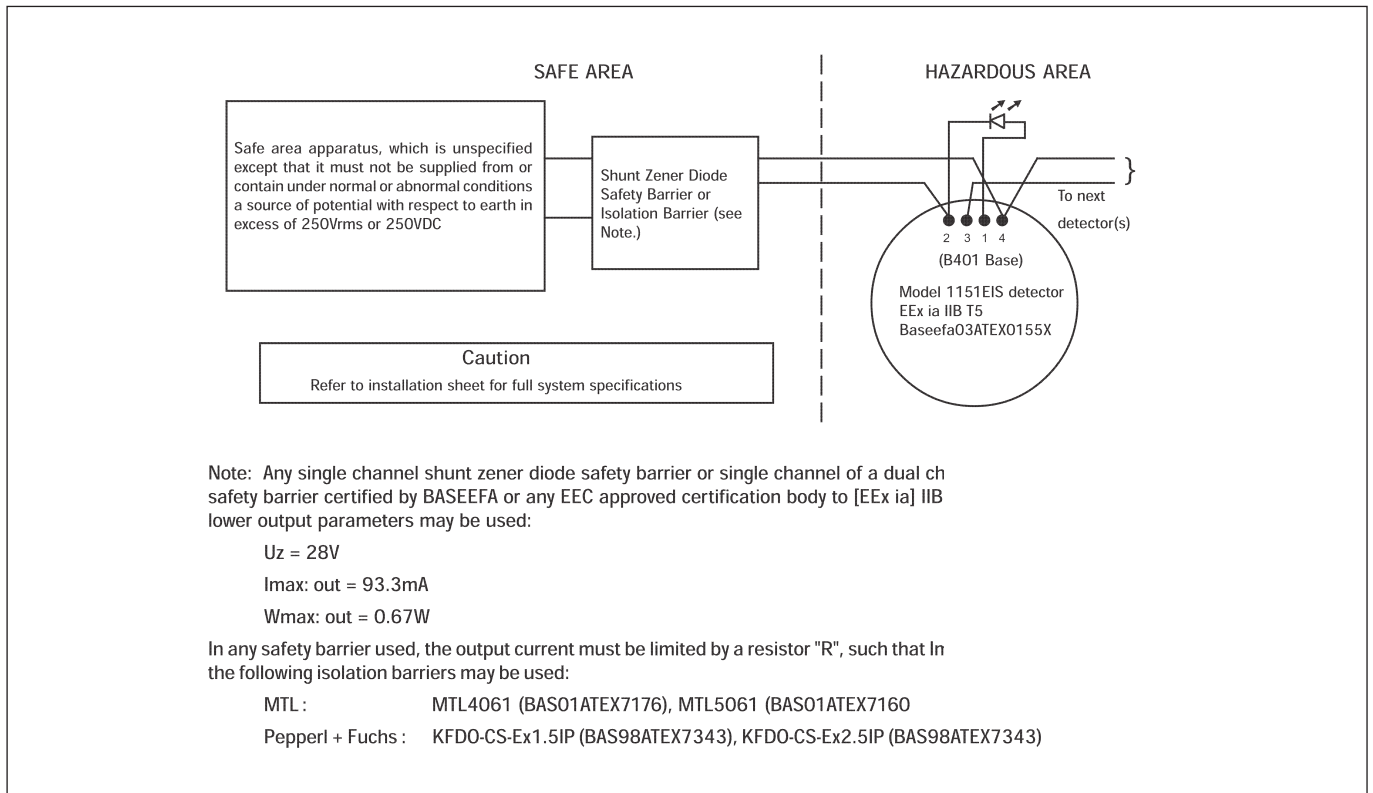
SAFE AREA

HAZARDOUS AREA

Safe area apparatus, which is unspecified except that it must not be supplied from or contain under normal or abnormal conditions a source of potential with respect to earth in excess of 250Vrms or 250VDC

Shunt Zener Diode Safety Barrier or Isolation Barrier (see Note.)

To next detector(s)

2 3 1 4

(B401 Base)

Model 1151EIS detector
EEx ia IIB T5
Baseefa03ATEX0155X

Caution
Refer to installation sheet for full system specifications

Note: Any single channel shunt zener diode safety barrier or single channel of a dual ch safety barrier certified by BASEEFA or any EEC approved certification body to [EEx ia] IIB lower output parameters may be used:

Uz = 28V

Imax: out = 93.3mA

Wmax: out = 0.67W

In any safety barrier used, the output current must be limited by a resistor "R", such that In the following isolation barriers may be used:

MTL : MTL4061 (BAS01ATEX7176), MTL5061 (BAS01ATEX7160

Pepperl + Fuchs : KFDO-CS-Ex1.5IP (BAS98ATEX7343), KFDO-CS-Ex2.5IP (BAS98ATEX7343)